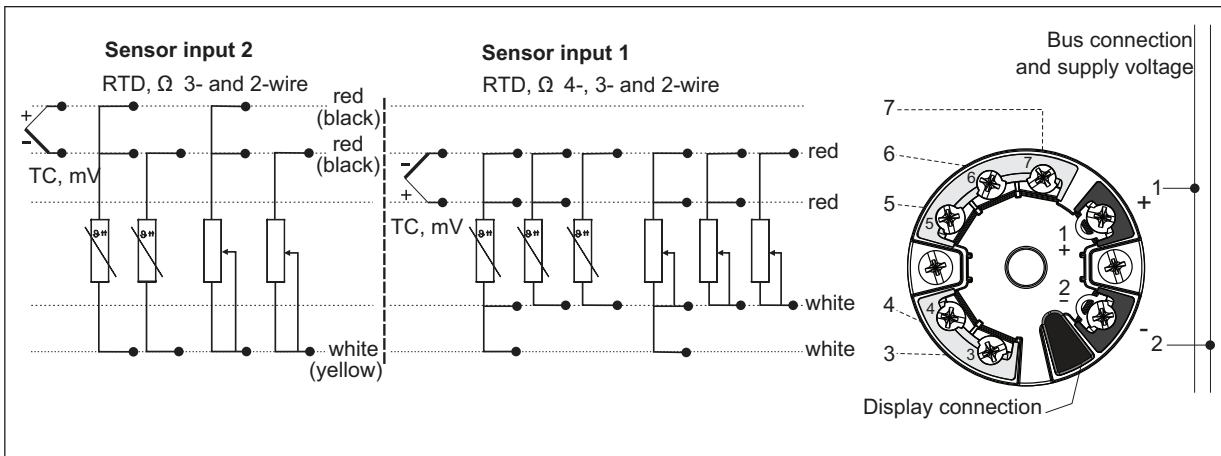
Sensor input 2

RTD, Ω 3- and 2-wire

+

-

TC, mV

red (black)

red (black)

white (yellow)

Sensor input 1

RTD, Ω 4-, 3- and 2-wire

-

+

TC, mV

red

red

white

white

Bus connection and supply voltage

7

6

5

4

3

7

6

5

4

3

1

+

2

-

+ 1

- 2

Display connection